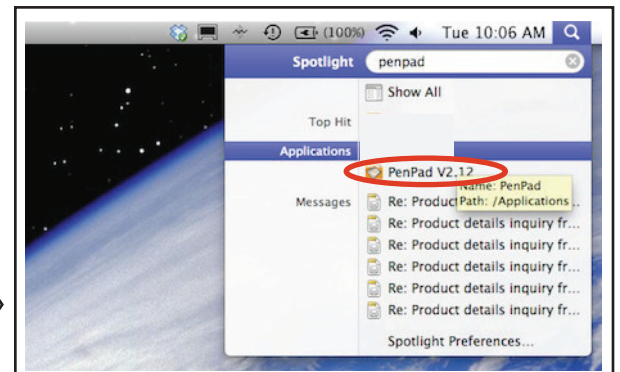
(100%) Tue 10:06 AM

Spotlight penpad

Show All

Top Hit

Applications

PenPad V2.12

Name: PenPad
Path: /Applications

Messages

Re: Product

Re: Product details inquiry fr...

Re: Product details inquiry fr...

Re: Product details inquiry fr...

Re: Product details inquiry fr...

Re: Product details inquiry fr...

Re: Product details inquiry fr...

Spotlight Preferences...